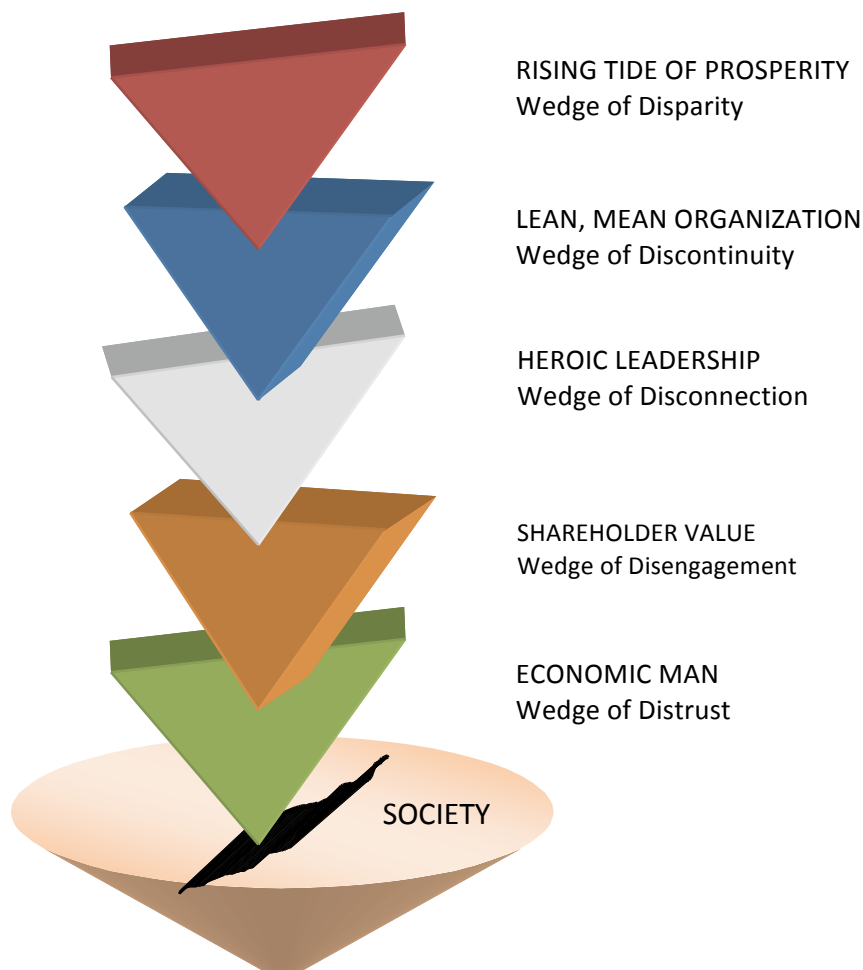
RISING TIDE OF PROSPERITY
Wedge of Disparity

LEAN, MEAN ORGANIZATION
Wedge of Discontinuity

HEROIC LEADERSHIP
Wedge of Disconnection

SHAREHOLDER VALUE
Wedge of Disengagement

ECONOMIC MAN
Wedge of Distrust

SOCIETY